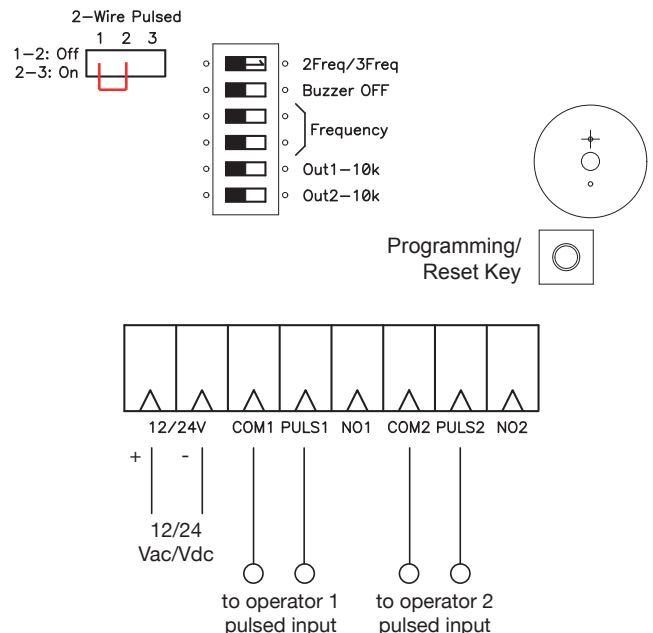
2–Wire Pulsed
1 2 3
1–2: Off
2–3: On

2Freq/3Freq
Buzzer OFF
Frequency
Out1–10k
Out2–10k

Programming/
Reset Key

12/24V COM1 PULS1 NO1 COM2 PULS2 NO2

+ -

12/24
Vac/Vdc

to operator 1
pulsed input

to operator 2
pulsed input